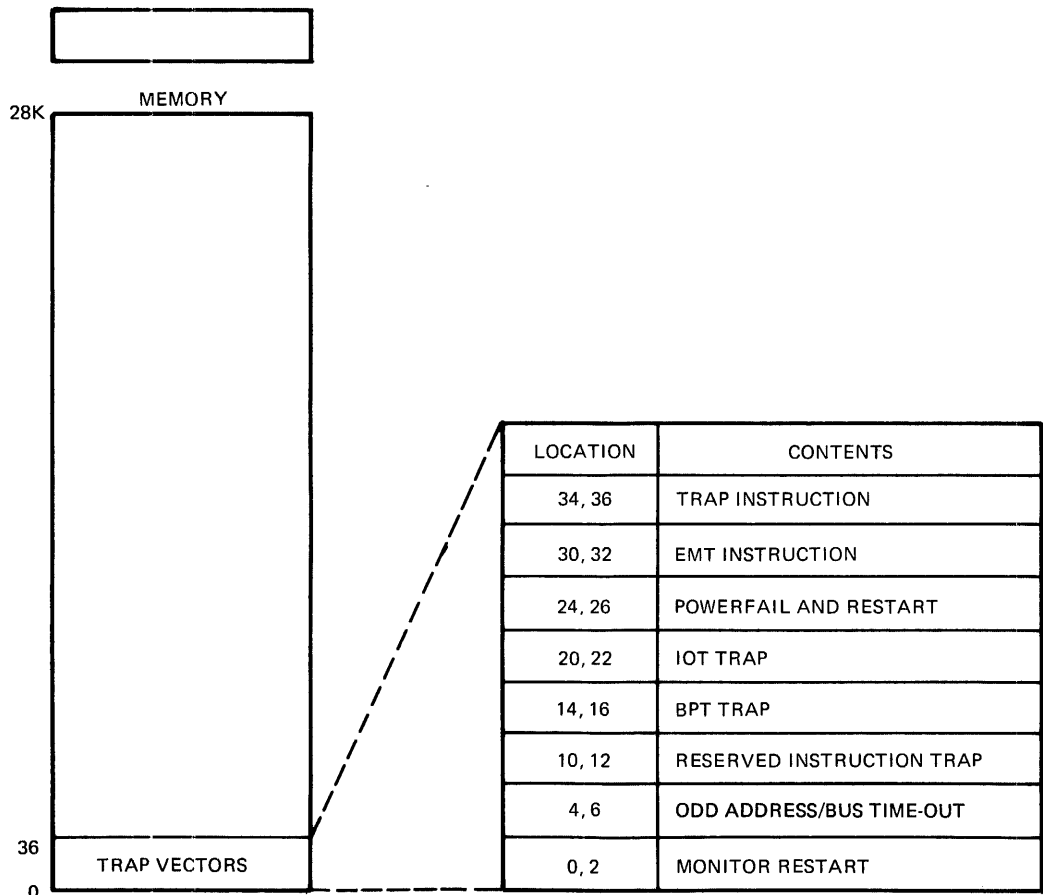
MEMORY

28K

36

0

TRAP VECTORS

| LOCATION | CONTENTS |
|---|---|
| 34, 36 | TRAP INSTRUCTION |
| 30, 32 | EMT INSTRUCTION |
| 24, 26 | POWERFAIL AND RESTART |
| 20, 22 | IOT TRAP |
| 14, 16 | BPT TRAP |
| 10, 12 | RESERVED INSTRUCTION TRAP |
| 4, 6 | ODD ADDRESS/BUS TIME-OUT |
| 0, 2 | MONITOR RESTART |